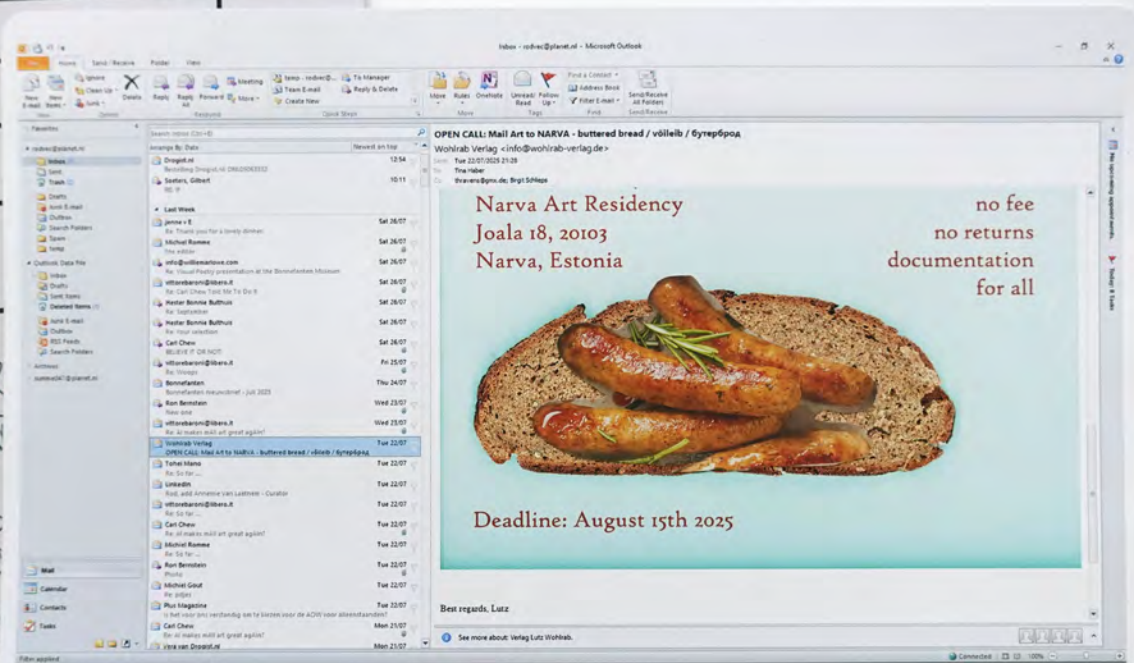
Inbox - rodvec@planet.nl - Microsoft Outlook

File Home Send / Receive Folder View

Ignore Clean Up Junk New E-mail New Items Delete Reply Reply All Forward Meeting More Team E-mail Create New To Manager Reply & Delete Move Rules OneNote Unread/ Read Follow Up Find a Contact Address Book Filter E-mail Send/Receive All Folders

Favorites

Search Inbox (Ctrl+E)

Arrange By: Date Newest on top

Drogist.nl 12:54
Sasters, Gilbert 10:11

Last Week

Janne v E Sat 26/07
Michiel Romme Sat 26/07
info@williemarlowe.com Sat 26/07
vittorebaroni@libero.it Sat 26/07
Hester Bonnie Bulthuis Sat 26/07
Hester Bonnie Bulthuis Sat 26/07
Carl Chew Sat 26/07
vittorebaroni@libero.it Fri 25/07
Bonnefanten Thu 24/07
Ron Bernstein Wed 23/07
vittorebaroni@libero.it Wed 23/07
Wohlrab Verlag Tue 22/07
OPEN CALL: Mail Art to NARVA - buttered bread / võileib / бутерброд
Tohei Mano Tue 22/07
LinkedIn Tue 22/07
vittorebaroni@libero.it Tue 22/07
Carl Chew Tue 22/07
Michiel Romme Tue 22/07
Ron Bernstein Tue 22/07
Michiel Gout Tue 22/07
Plus Magazine Tue 22/07
Carl Chew Mon 21/07
Vera van Drogist.nl Mon 21/07

Mail
Calendar
Contacts
Tasks

OPEN CALL: Mail Art to NARVA - buttered bread / võileib / бутерброд
Wohlrab Verlag <info@wohlrab-verlag.de>
Sent: Tue 22/07/2025 21:28
To: Tina Haber

Narva Art Residency
Joala 18, 20103
Narva, Estonia

no fee
no returns
documentation
for all

Deadline: August 15th 2025

Best regards, Lutz

See more about: Verlag Lutz Wohlrab.

Filter applied Connected 100%